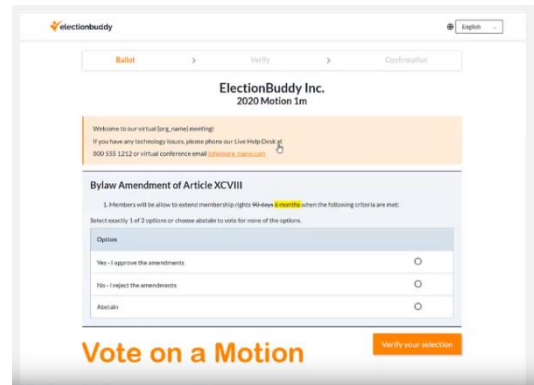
electionbuddy

English

Ballot > Verify > Confirmation

ElectionBuddy Inc.
2020 Motion 1m

Welcome to our virtual [org_name] meeting!
If you have any technology issues, please phone our Live Help Desk at 800 555 1212 or virtual conference email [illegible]

Bylaw Amendment of Article XCVIII

1. Members will be allow to extend membership rights ~~90 days~~ 6 months when the following criteria are met:

Select exactly 1 of 2 options or choose abstain to vote for none of the options.

| Option | |
|---|---|
| Yes - I approve the amendments | ○ |
| No - I reject the amendments | ○ |
| Abstain | ○ |

Vote on a Motion

Verify your selection